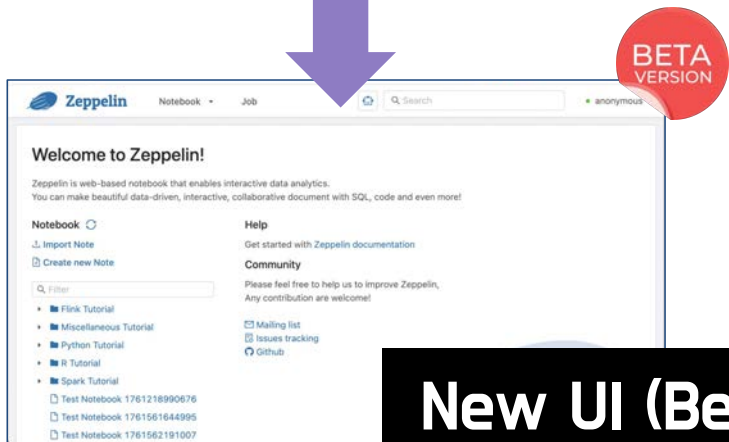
BETA VERSION

Zeppelin Notebook Job Search anonymous

Welcome to Zeppelin!

Zeppelin is web-based notebook that enables interactive data analytics.
You can make beautiful data-driven, interactive, collaborative document with SQL, code and even more!

Notebook

Import Note
Create new Note

Filter

Flink Tutorial
Miscellaneous Tutorial
Python Tutorial
R Tutorial
Spark Tutorial
Test Notebook 1761218990676
Test Notebook 1761561644995
Test Notebook 1761562191007

Help

Get started with Zeppelin documentation

Community

Please feel free to help us to improve Zeppelin,
Any contribution are welcome!

Mailing list
Issues tracking
Github

New UI (Be